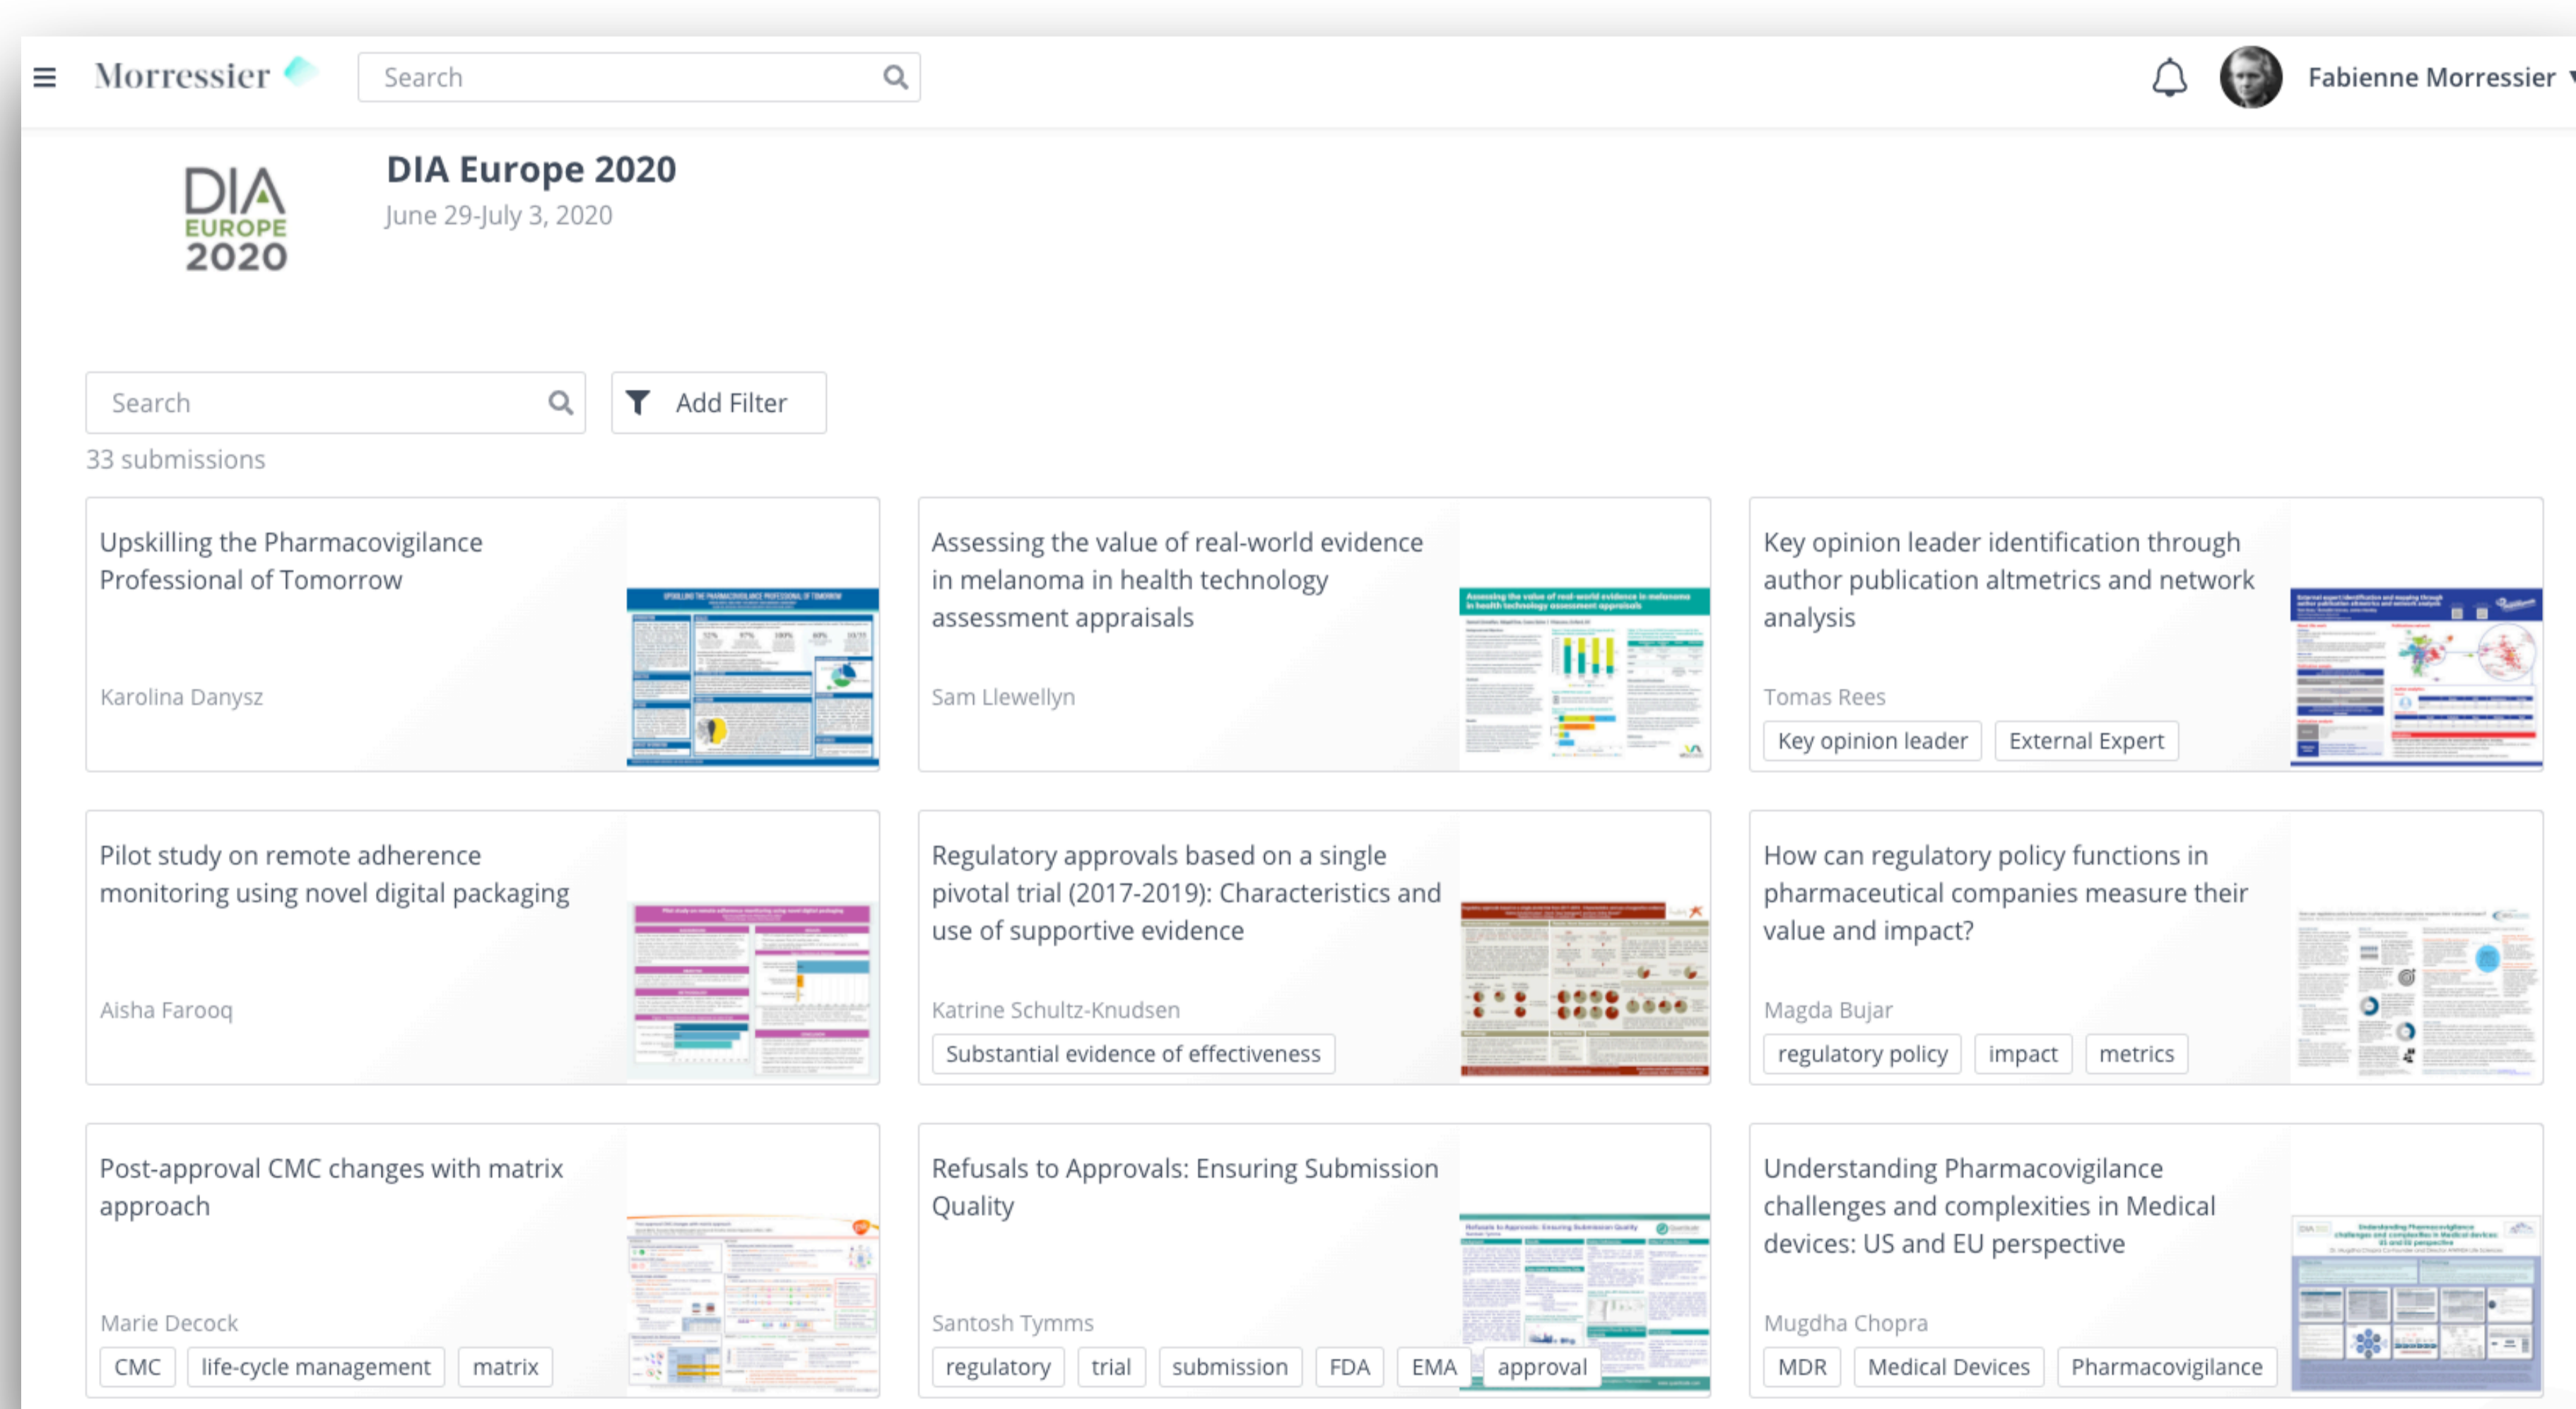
Morressier

Search

Fabienne Morressier

DIA EUROPE 2020

DIA Europe 2020

June 29-July 3, 2020

Search

Add Filter

33 submissions

Upskilling the Pharmacovigilance Professional of Tomorrow

Karolina Danysz

Assessing the value of real-world evidence in melanoma in health technology assessment appraisals

Sam Llewellyn

Key opinion leader identification through author publication altmetrics and network analysis

Tomas Rees

Key opinion leader

External Expert

Pilot study on remote adherence monitoring using novel digital packaging

Aisha Farooq

Regulatory approvals based on a single pivotal trial (2017-2019): Characteristics and use of supportive evidence

Katrine Schultz-Knudsen

Substantial evidence of effectiveness

How can regulatory policy functions in pharmaceutical companies measure their value and impact?

Magda Bujar

regulatory policy

impact

metrics

Post-approval CMC changes with matrix approach

Marie Decock

CMC

life-cycle management

matrix

Refusals to Approvals: Ensuring Submission Quality

Santosh Tymms

regulatory

trial

submission

FDA

EMA

approval

Understanding Pharmacovigilance challenges and complexities in Medical devices: US and EU perspective

Mugdha Chopra

MDR

Medical Devices

Pharmacovigilance